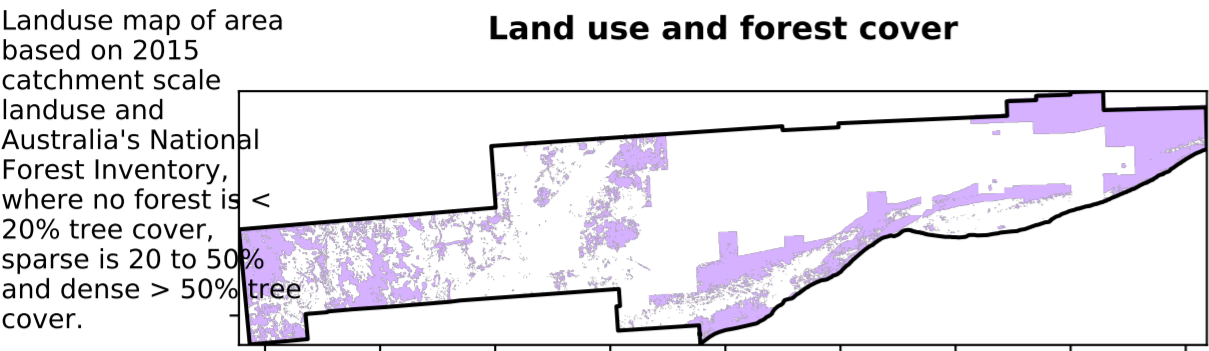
Landuse map of area based on 2015 catchment scale landuse and Australia's National Forest Inventory, where no forest is < 20% tree cover, sparse is 20 to 50% and dense > 50% tree cover.

Land use and forest cover